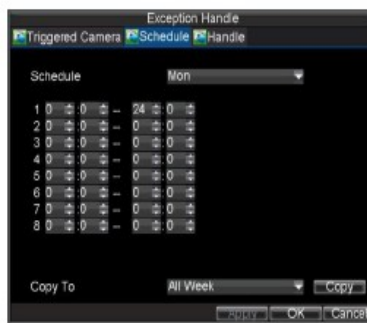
Exception Handle

Triggered Camera Schedule Handle

Schedule Mon

| | | | | | |
|---|---|---|---|---|---|
| 1 | 0 | 0 | – | 24 | 0 |
| 2 | 0 | 0 | – | 0 | 0 |
| 3 | 0 | 0 | – | 0 | 0 |
| 4 | 0 | 0 | – | 0 | 0 |
| 5 | 0 | 0 | – | 0 | 0 |
| 6 | 0 | 0 | – | 0 | 0 |
| 7 | 0 | 0 | – | 0 | 0 |
| 8 | 0 | 0 | – | 0 | 0 |

Copy To All Week Copy

Apply OK Cance